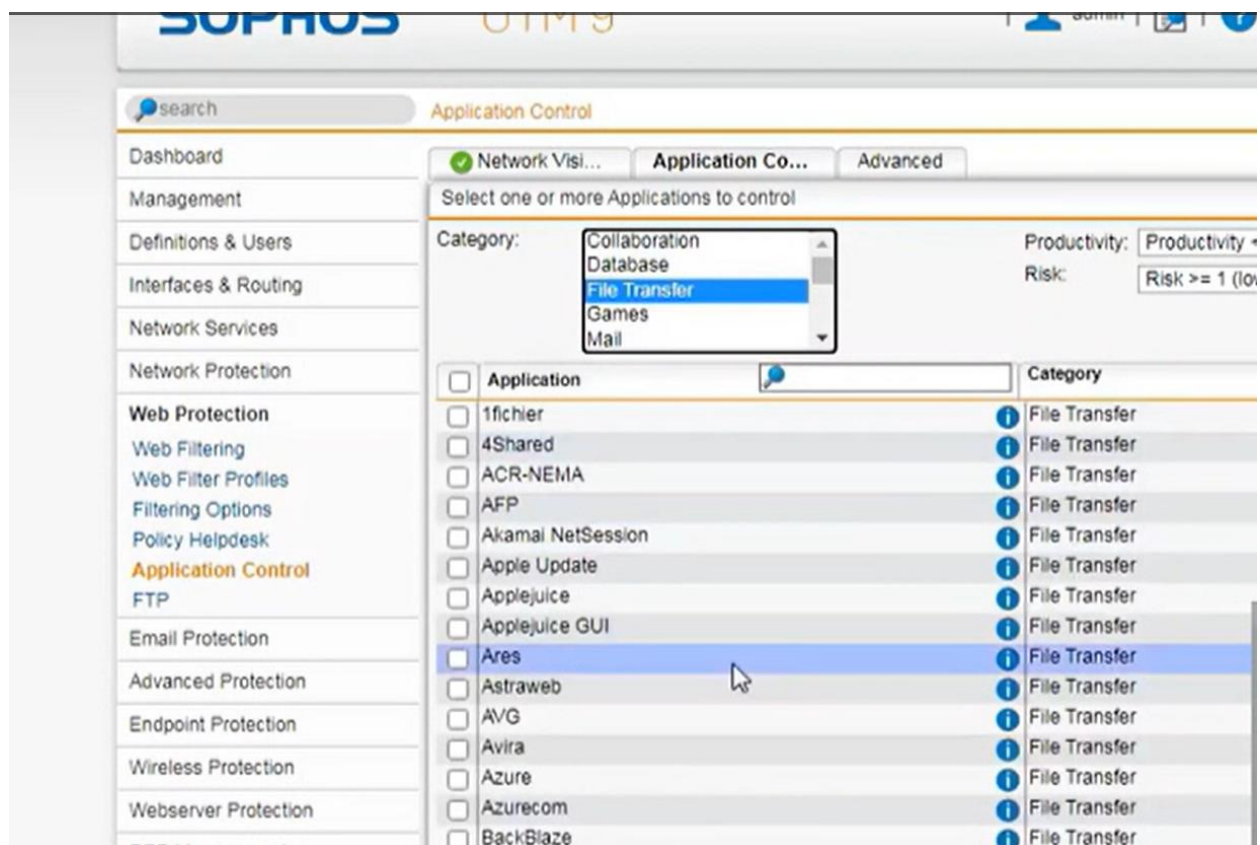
SOPHOS UTM 9

admin

search

Application Control

Dashboard
Management
Definitions & Users
Interfaces & Routing
Network Services
Network Protection
Web Protection
Web Filtering
Web Filter Profiles
Filtering Options
Policy Helpdesk
Application Control
FTP
Email Protection
Advanced Protection
Endpoint Protection
Wireless Protection
Webserver Protection

Network Visi... | Application Co... | Advanced

Select one or more Applications to control

Category: Collaboration
Database
File Transfer
Games
Mail

Productivity: Productivity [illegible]
Risk: Risk >= 1 (lo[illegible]

| Application | Category |
|---|---|
| 1fichier | File Transfer |
| 4Shared | File Transfer |
| ACR-NEMA | File Transfer |
| AFP | File Transfer |
| Akamai NetSession | File Transfer |
| Apple Update | File Transfer |
| Applejuice | File Transfer |
| Applejuice GUI | File Transfer |
| Ares | File Transfer |
| Astraweb | File Transfer |
| AVG | File Transfer |
| Avira | File Transfer |
| Azure | File Transfer |
| Azurecom | File Transfer |
| BackBlaze | File Transfer |